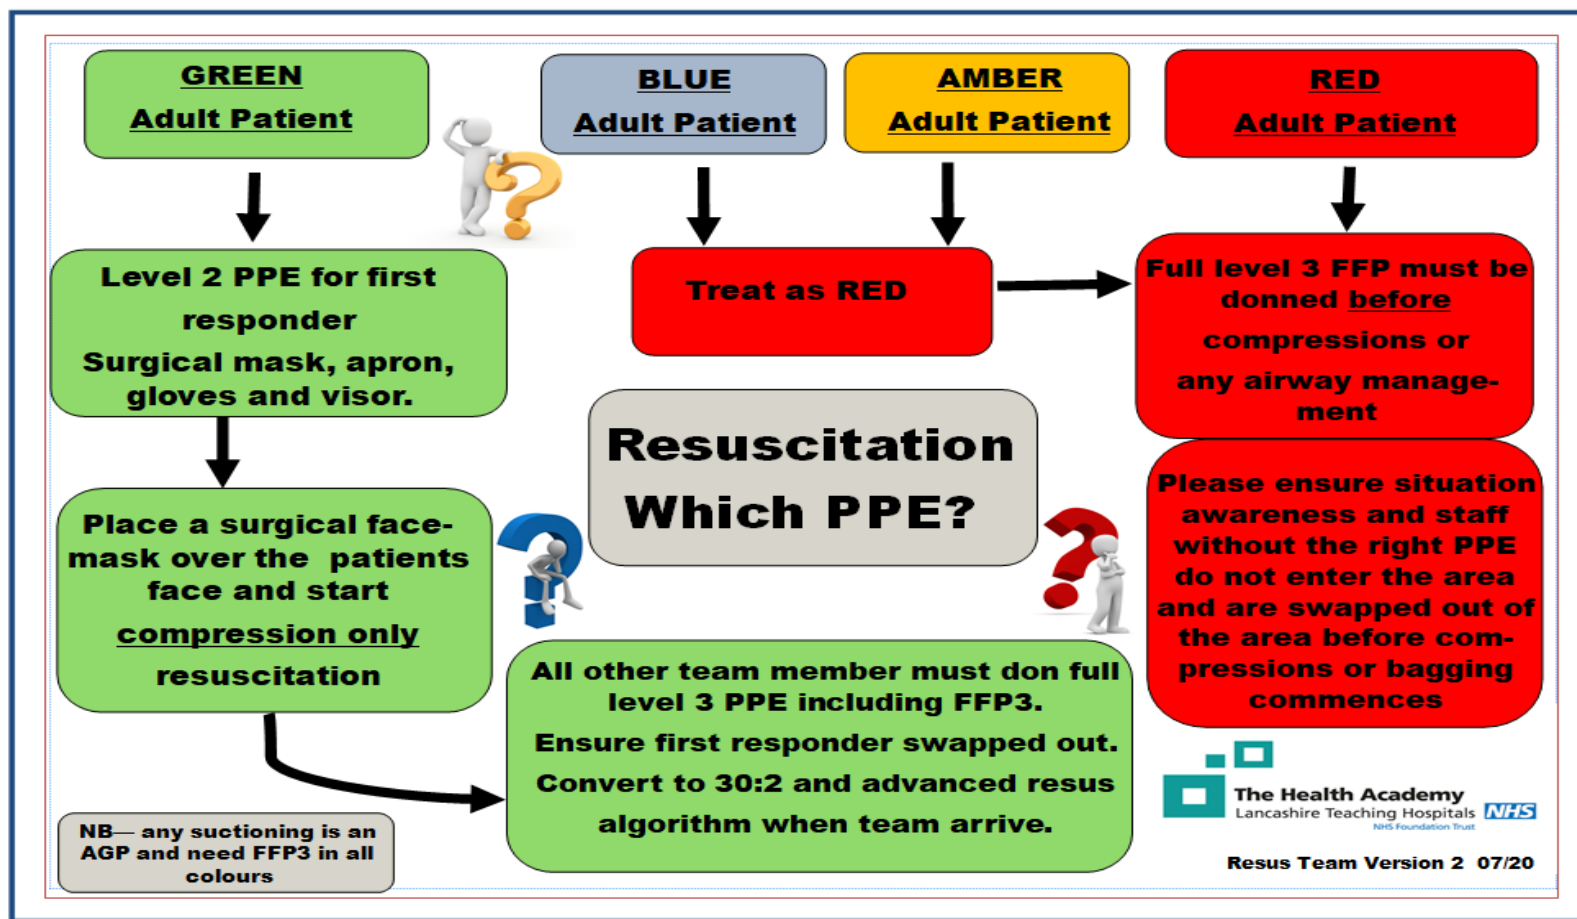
GREEN
Adult Patient

BLUE
Adult Patient

AMBER
Adult Patient

RED
Adult Patient

Level 2 PPE for first responder
Surgical mask, apron, gloves and visor.

Treat as RED

Full level 3 FFP must be donned before compressions or any airway management

Resuscitation
Which PPE?

Place a surgical facemask over the patients face and start compression only resuscitation

Please ensure situation awareness and staff without the right PPE do not enter the area and are swapped out of the area before compressions or bagging commences

All other team member must don full level 3 PPE including FFP3.
Ensure first responder swapped out.
Convert to 30:2 and advanced resus algorithm when team arrive.

NB— any suctioning is an AGP and need FFP3 in all colours

The Health Academy
Lancashire Teaching Hospitals NHS
NHS Foundation Trust

Resus Team Version 2 07/20